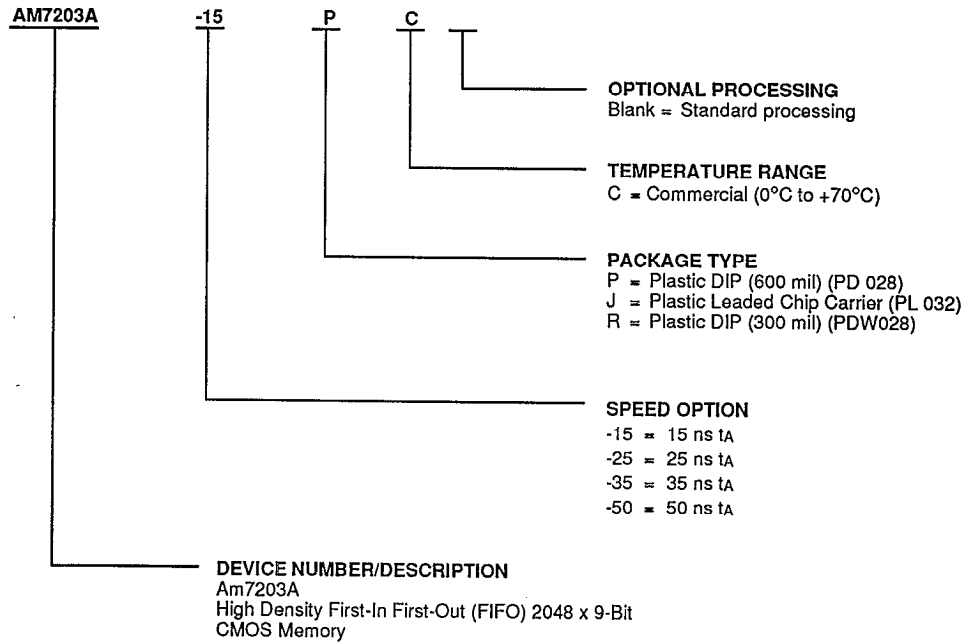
AM7203A -15 P C

OPTIONAL PROCESSING
Blank = Standard processing

TEMPERATURE RANGE
C = Commercial (0°C to +70°C)

PACKAGE TYPE
P = Plastic DIP (600 mil) (PD 028)
J = Plastic Leaded Chip Carrier (PL 032)
R = Plastic DIP (300 mil) (PDW028)

SPEED OPTION
-15 = 15 ns $t_A$
-25 = 25 ns $t_A$
-35 = 35 ns $t_A$
-50 = 50 ns $t_A$

DEVICE NUMBER/DESCRIPTION
Am7203A
High Density First-In First-Out (FIFO) 2048 x 9-Bit CMOS Memory